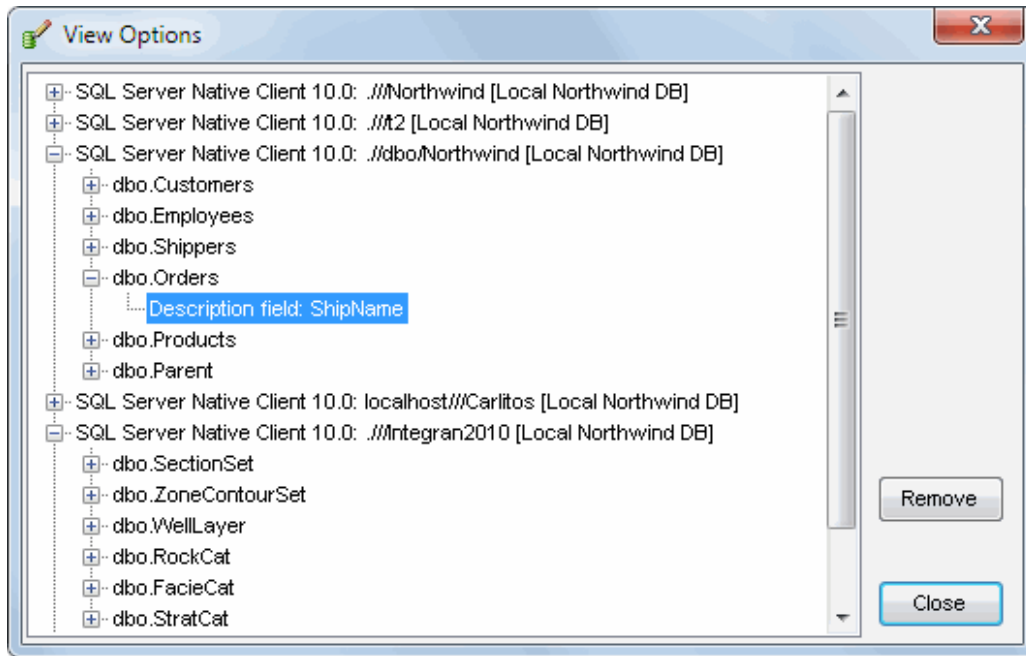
View Options

SQL Server Native Client 10.0: .///Northwind [Local Northwind DB]
SQL Server Native Client 10.0: .///t2 [Local Northwind DB]
SQL Server Native Client 10.0: .//dbo/Northwind [Local Northwind DB]
dbo.Customers
dbo.Employees
dbo.Shippers
dbo.Orders
Description field: ShipName
dbo.Products
dbo.Parent
SQL Server Native Client 10.0: localhost///Carlitos [Local Northwind DB]
SQL Server Native Client 10.0: .///Integran2010 [Local Northwind DB]
dbo.SectionSet
dbo.ZoneContourSet
dbo.WellLayer
dbo.RockCat
dbo.FacieCat
dbo.StratCat

Remove

Close